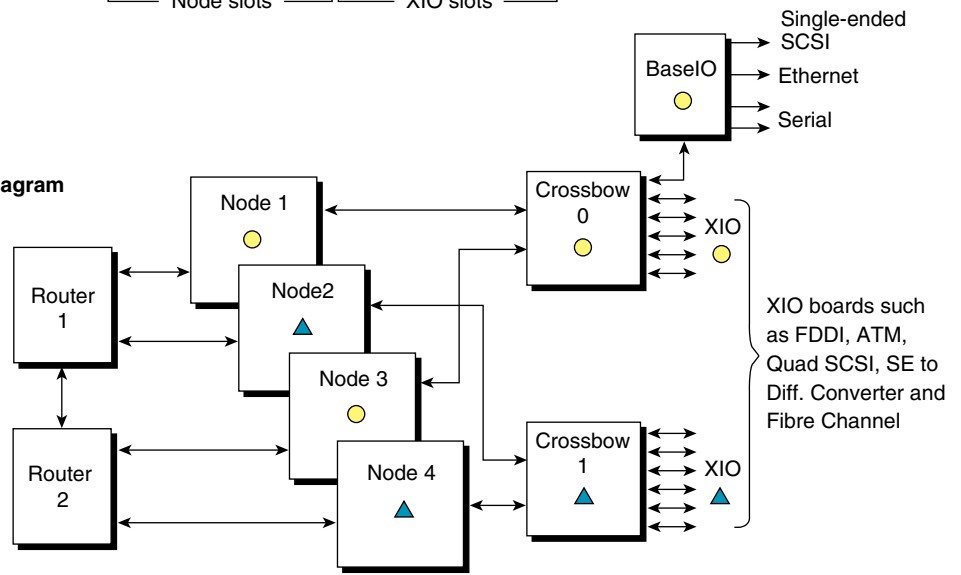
Node slots XIO slots

agram

Single-ended SCSI

Ethernet

Serial

BaseIO

Crossbow 0

XIO

Node 1

Node2

Router 1

Node 3

Router 2

Node 4

Crossbow 1

XIO

XIO boards such as FDDI, ATM, Quad SCSI, SE to Diff. Converter and Fibre Channel